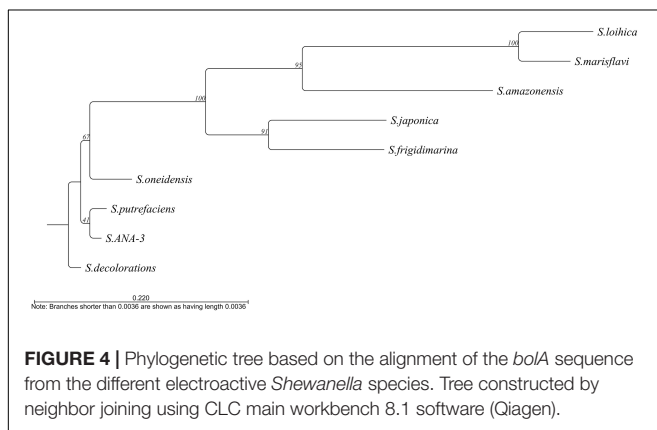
S.loihica

100

S.marisflavi

95

S.amazonensis

100

S.japonica

91

S.frigidimarina

67

S.oneidensis

S.putrefaciens

41

S.ANA-3

S.decolorations

0.220
Note: Branches shorter than 0.0036 are shown as having length 0.0036

**FIGURE 4 |** Phylogenetic tree based on the alignment of the *bolA* sequence from the different electroactive *Shewanella* species. Tree constructed by neighbor joining using CLC main workbench 8.1 software (Qiagen).